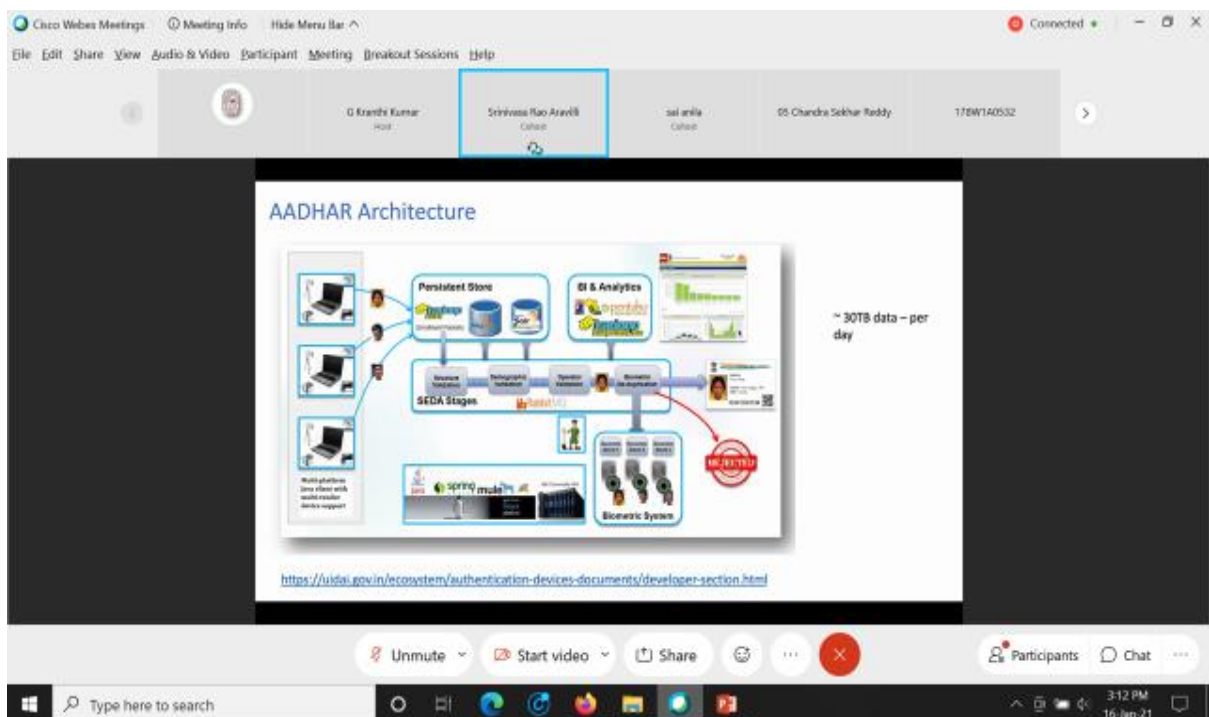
Cisco Webex Meetings Meeting Info Hide Menu Bar ^ Connected

File Edit Share View Audio & Video Participant Meeting Breakout Sessions Help

G Kranthi Kumar
Host

Srinivasa Rao Aravilli
Cohost

sai anila
Cohost

05 Chandra Sekhar Reddy

178W1A0532

AADHAR Architecture

Persistent Store

BI & Analytics

SEDA Stages

REJECTED

Biometric System

Multi-platform Java client with multi-vendor device support

~ 30TB data – per day

https://uidai.gov.in/ecosystem/authentication-devices-documents/developer-section.html

Unmute Start video Share Participants Chat

Type here to search

3:12 PM
16-Jan-21